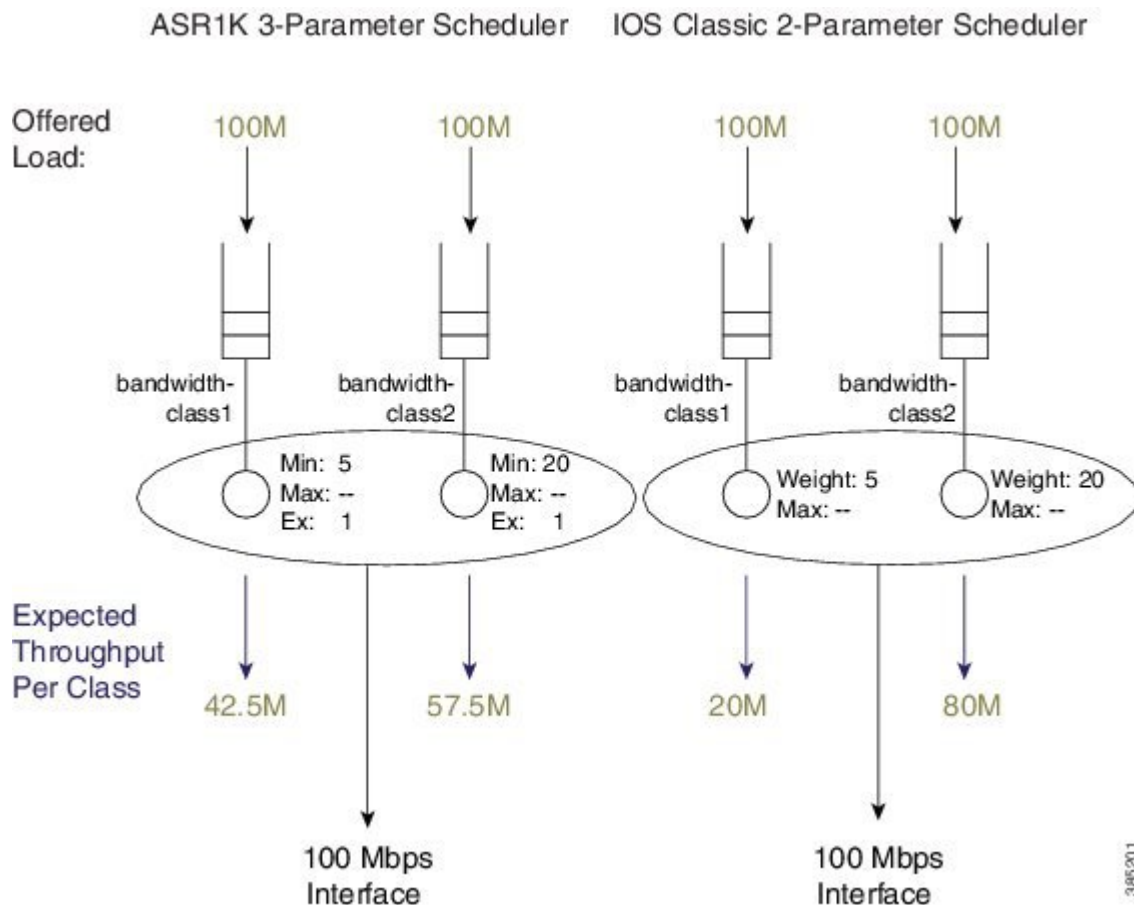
ASR1K 3-Parameter Scheduler

IOS Classic 2-Parameter Scheduler

Offered Load:

100M

100M

100M

100M

bandwidth-class1

bandwidth-class2

bandwidth-class1

bandwidth-class2

Min: 5
Max: --
Ex: 1

Min: 20
Max: --
Ex: 1

Weight: 5
Max: --

Weight: 20
Max: --

Expected Throughput Per Class

42.5M

57.5M

20M

80M

100 Mbps Interface

100 Mbps Interface

395201